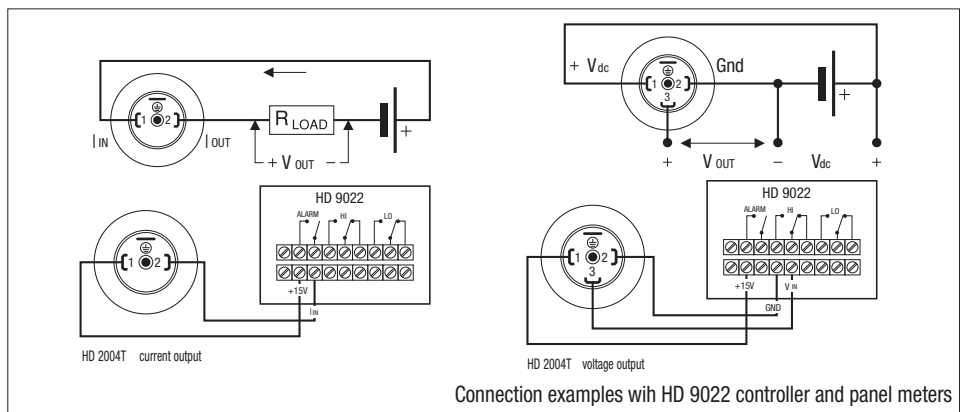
1 2
$I_{IN}$
$I_{OUT}$
$R_{LOAD}$
+ $V_{OUT}$ −
+
HD 9022
ALARM
HI
LO
1 2
+15V
$I_{IN}$
HD 2004T current output

+ $V_{dc}$
1 2
3
Gnd
+
+
$V_{OUT}$
−
$V_{dc}$
+
HD 9022
ALARM
HI
LO
1 2
3
+15V
$V_{IN}$
GND
HD 2004T voltage output

Connection examples wih HD 9022 controller and panel meters